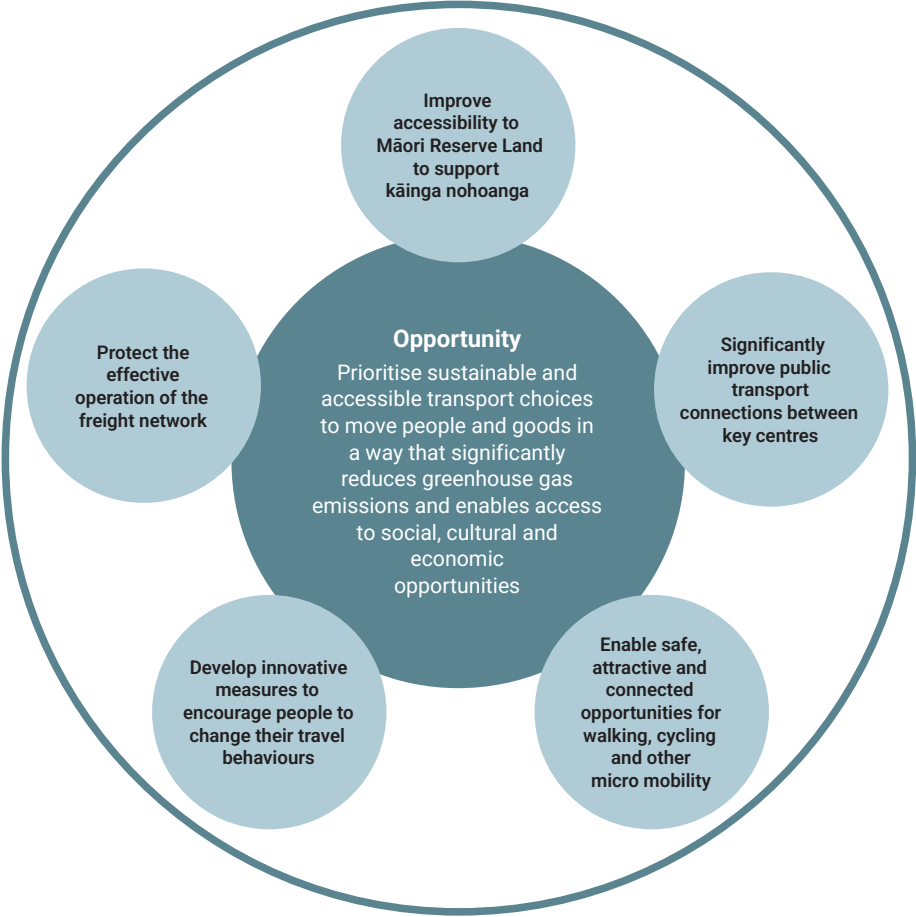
Improve accessibility to Māori Reserve Land to support kāinga nohoanga

Protect the effective operation of the freight network

Opportunity

Prioritise sustainable and accessible transport choices to move people and goods in a way that significantly reduces greenhouse gas emissions and enables access to social, cultural and economic opportunities

Significantly improve public transport connections between key centres

Develop innovative measures to encourage people to change their travel behaviours

Enable safe, attractive and connected opportunities for walking, cycling and other micro mobility